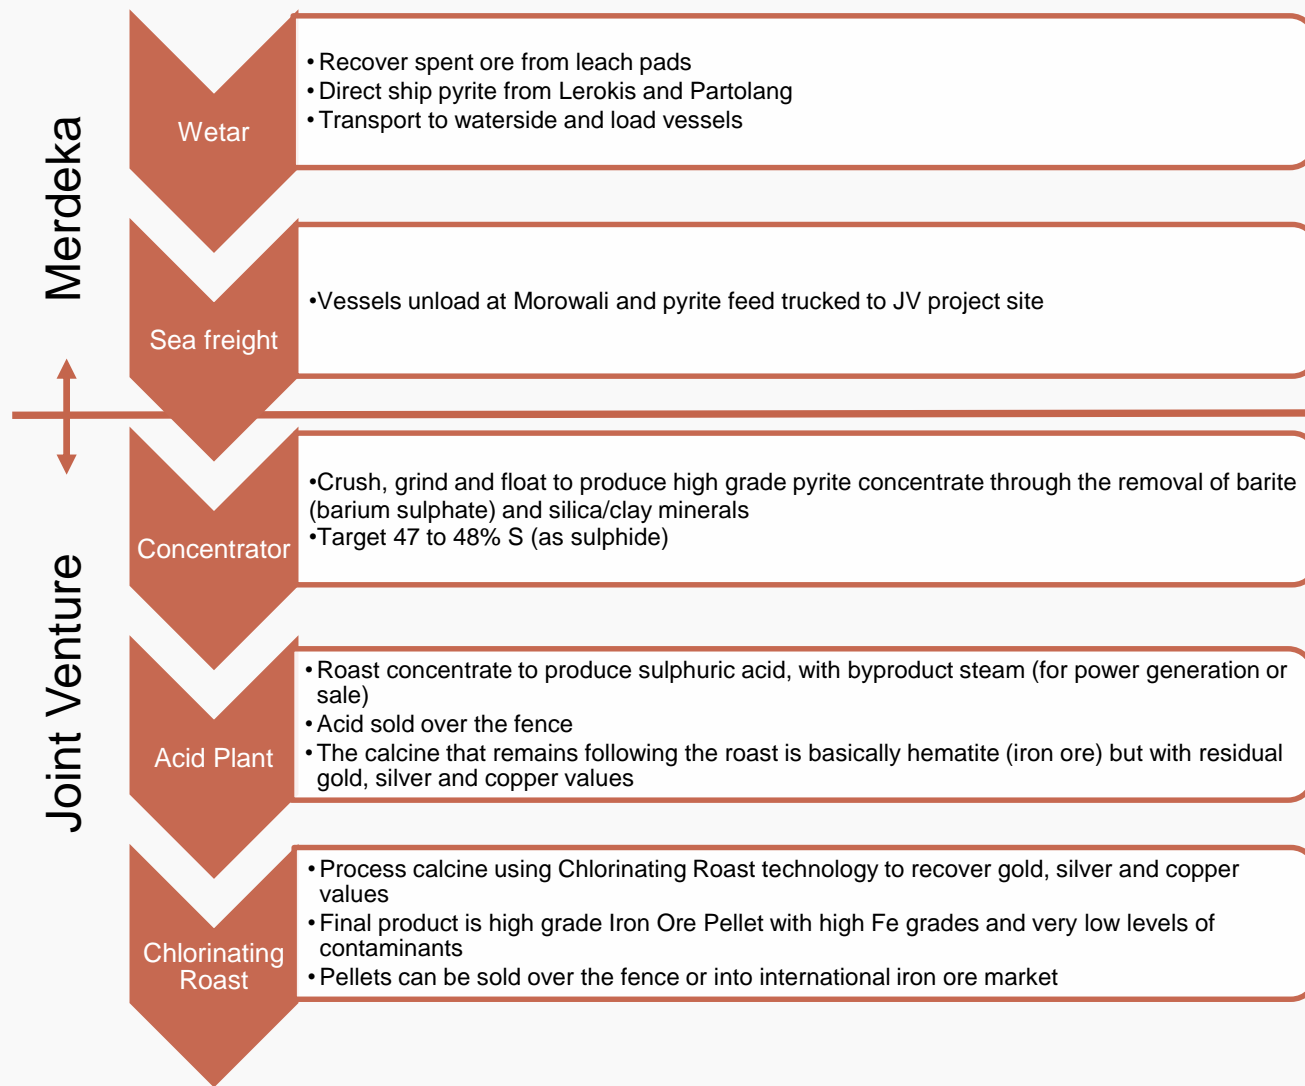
Merdeka

Joint Venture

Wetar

•Recover spent ore from leach pads
•Direct ship pyrite from Lerokis and Partolang
•Transport to waterside and load vessels

Sea freight

•Vessels unload at Morowali and pyrite feed trucked to JV project site

Concentrator

•Crush, grind and float to produce high grade pyrite concentrate through the removal of barite (barium sulphate) and silica/clay minerals
•Target 47 to 48% S (as sulphide)

Acid Plant

•Roast concentrate to produce sulphuric acid, with byproduct steam (for power generation or sale)
•Acid sold over the fence
•The calcine that remains following the roast is basically hematite (iron ore) but with residual gold, silver and copper values

Chlorinating Roast

•Process calcine using Chlorinating Roast technology to recover gold, silver and copper values
•Final product is high grade Iron Ore Pellet with high Fe grades and very low levels of contaminants
•Pellets can be sold over the fence or into international iron ore market